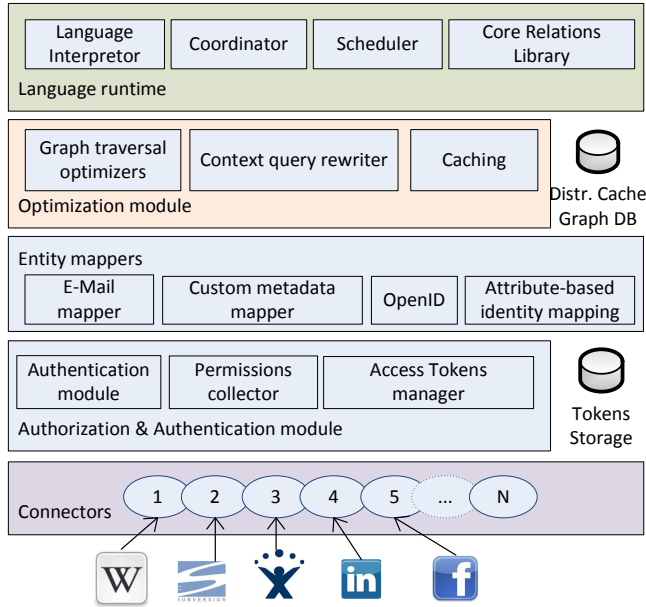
Language Interpretor
Coordinator
Scheduler
Core Relations Library
Language runtime

Graph traversal optimizers
Context query rewriter
Caching
Optimization module
Distr. Cache Graph DB

Entity mappers
E-Mail mapper
Custom metadata mapper
OpenID
Attribute-based identity mapping

Authentication module
Permissions collector
Access Tokens manager
Authorization & Authentication module
Tokens Storage

Connectors
1
2
3
4
5
...
N

W
SUBVERSION
in
f